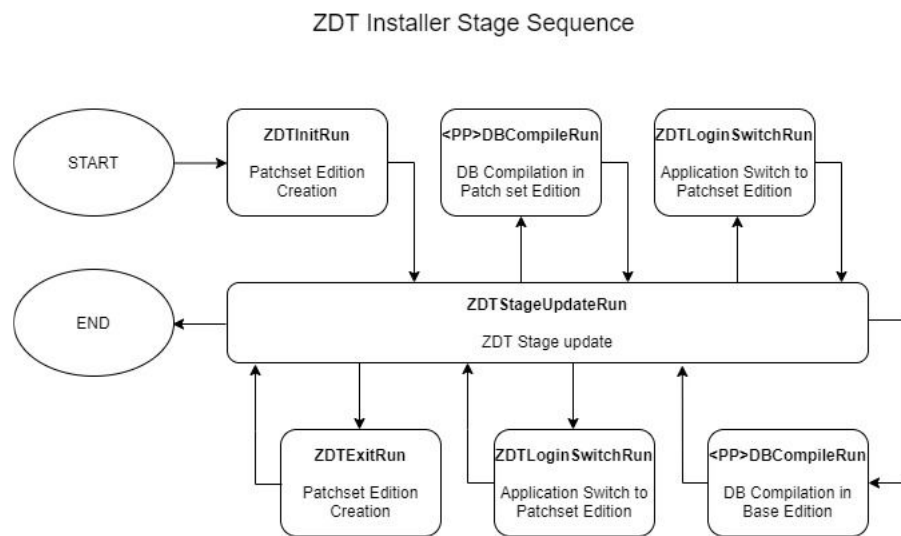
ZDT Installer Stage Sequence

START

ZDTInitRun

Patchset Edition Creation

<PP>DBCompileRun

DB Compilation in Patch set Edition

ZDTLoginSwitchRun

Application Switch to Patchset Edition

END

ZDTStageUpdateRun

ZDT Stage update

ZDTExitRun

Patchset Edition Creation

ZDTLoginSwitchRun

Application Switch to Patchset Edition

<PP>DBCompileRun

DB Compilation in Base Edition